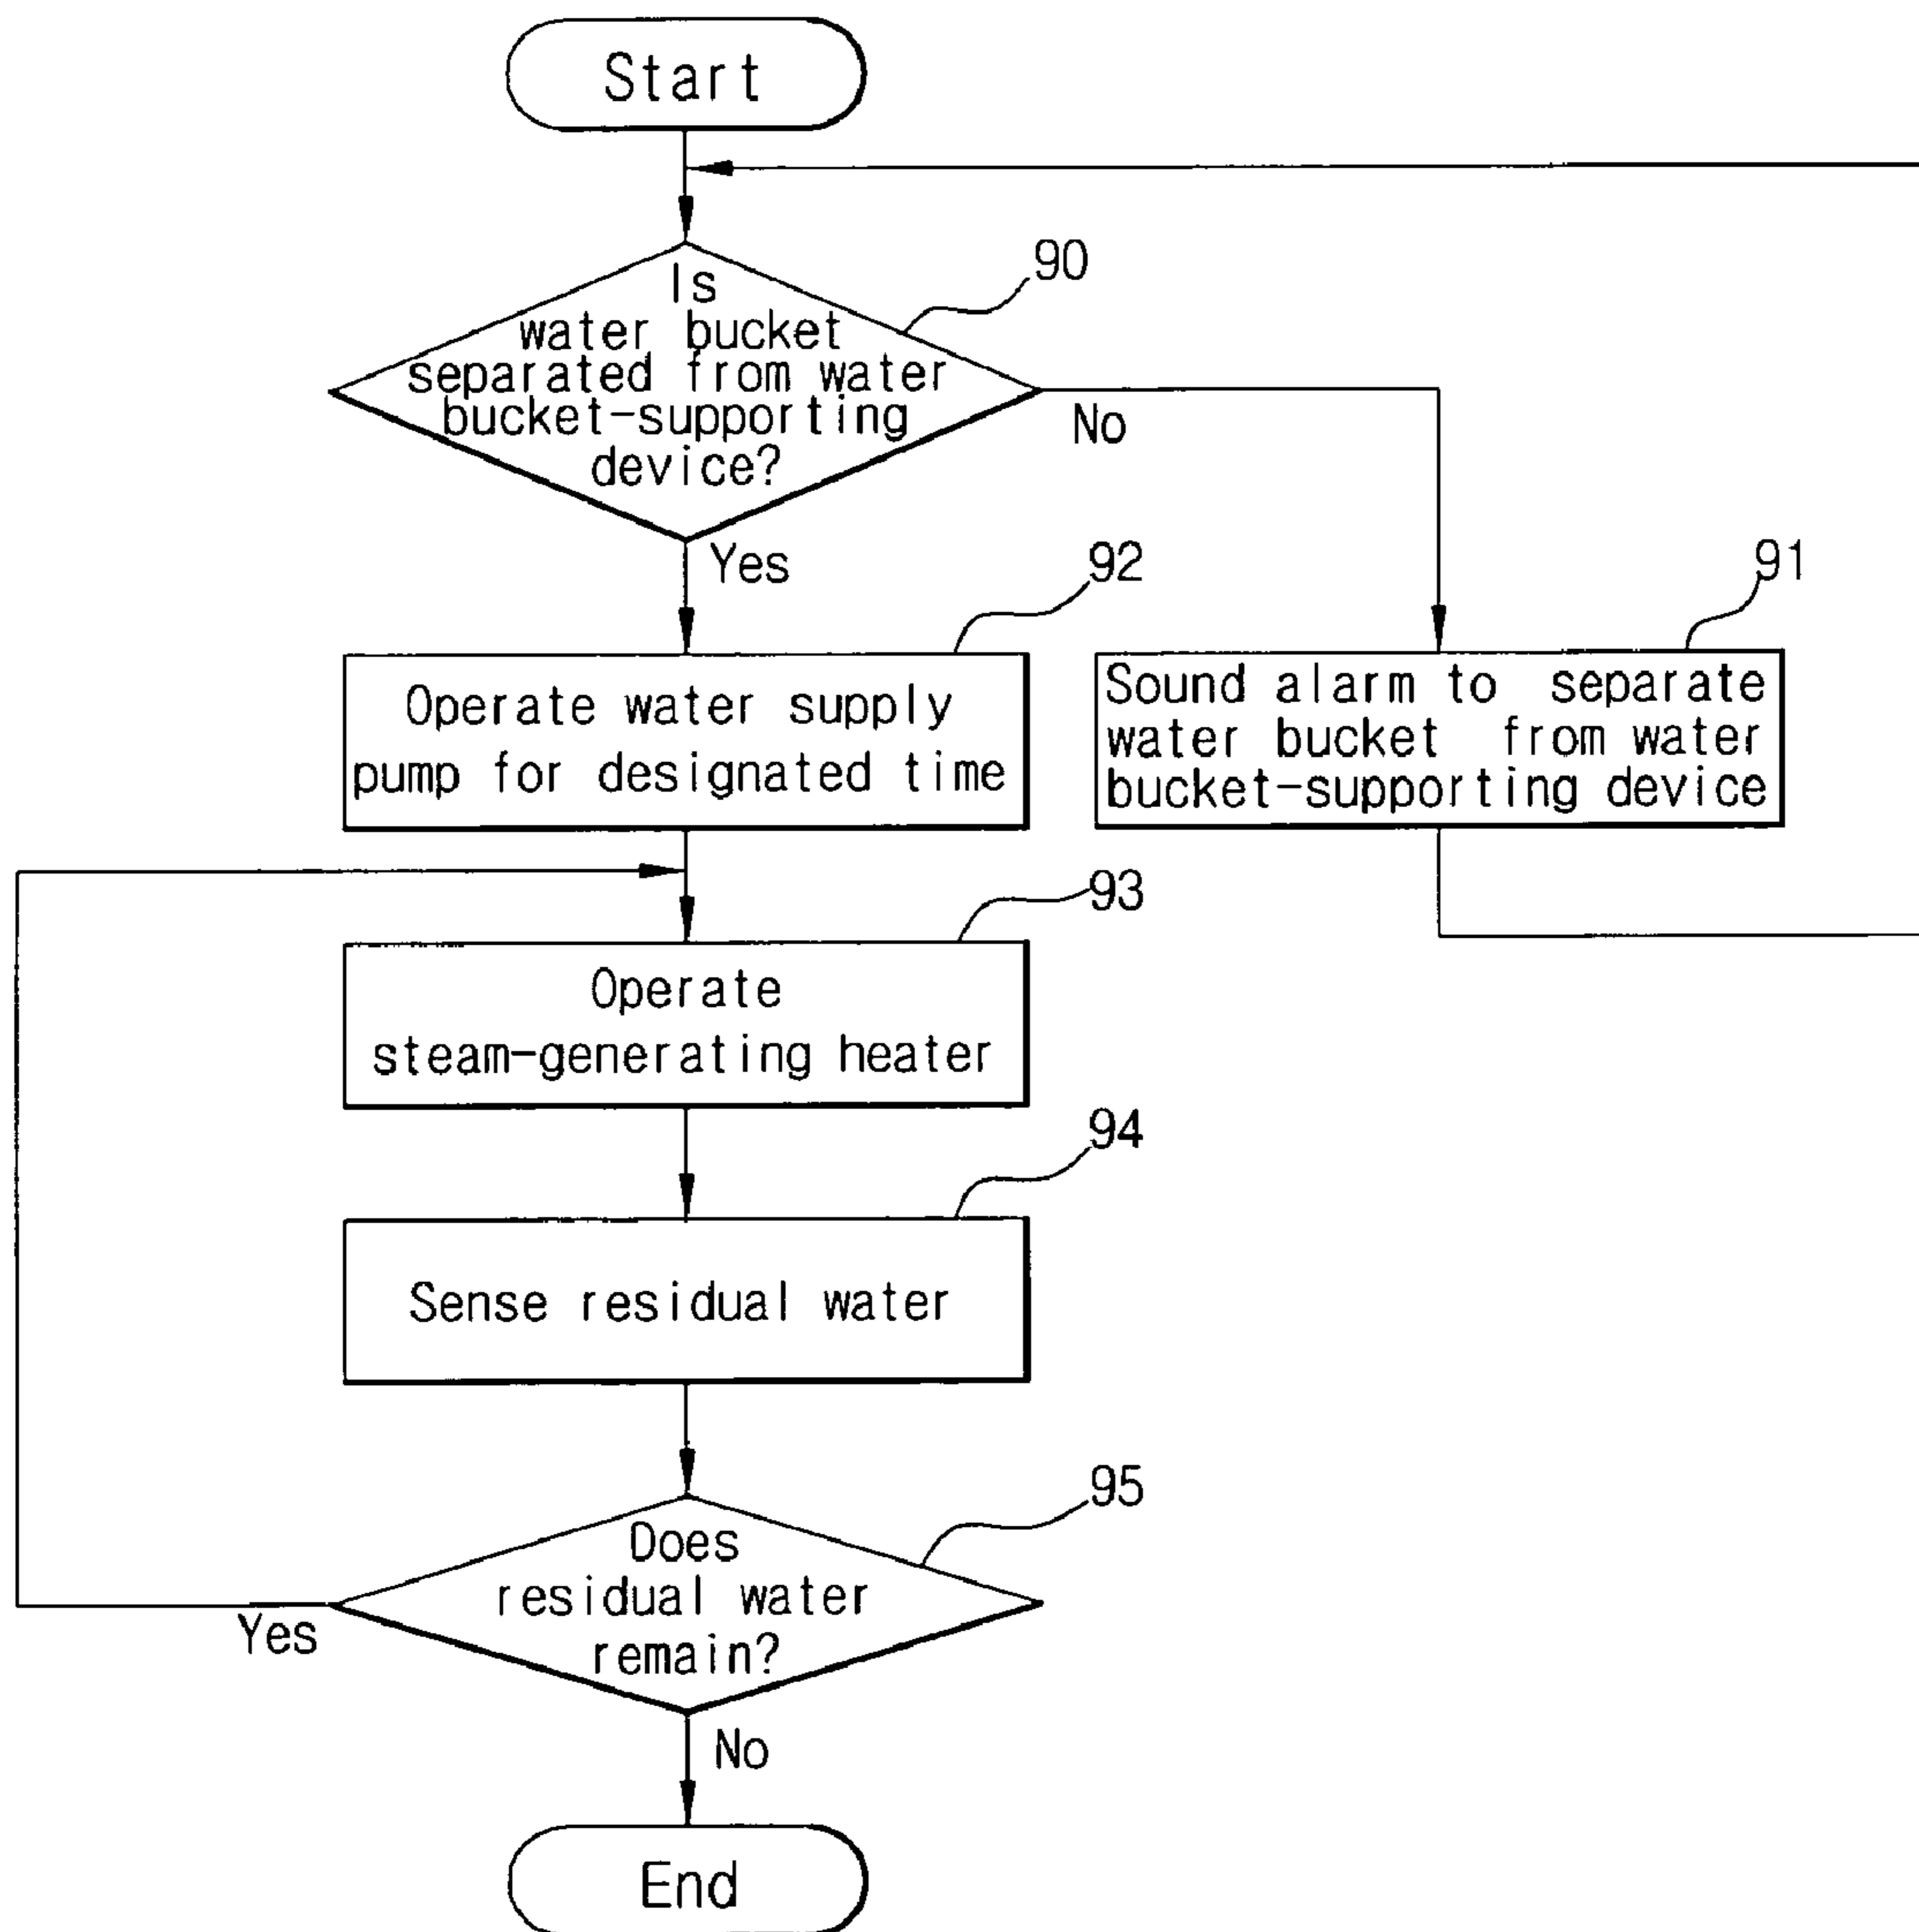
Start

Is water bucket separated from water bucket-supporting device?

90

No

Yes

92

91

Operate water supply pump for designated time

Sound alarm to separate water bucket from water bucket-supporting device

93

Operate steam-generating heater

94

Sense residual water

95

Does residual water remain?

Yes

No

End